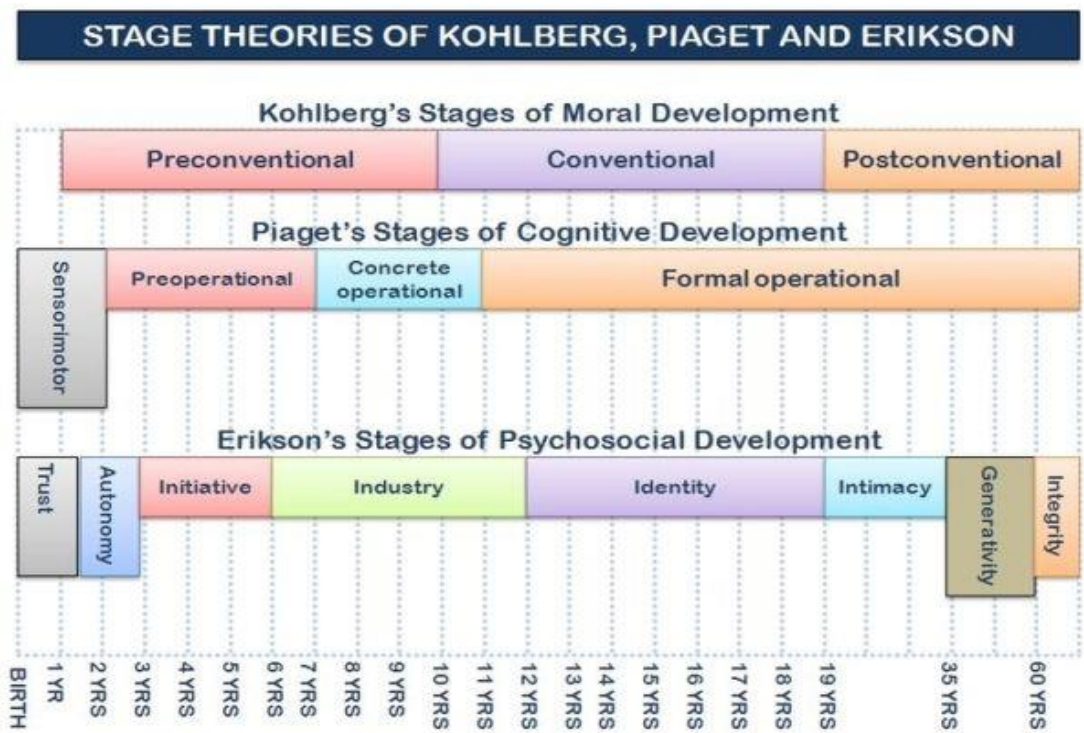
STAGE THEORIES OF KOHLBERG, PIAGET AND ERIKSON

Kohlberg's Stages of Moral Development

Preconventional | Conventional | Postconventional

Piaget's Stages of Cognitive Development

Sensorimotor | Preoperational | Concrete operational | Formal operational

Erikson's Stages of Psychosocial Development

Trust | Autonomy | Initiative | Industry | Identity | Intimacy | Generativity | Integrity

BIRTH 1 YR 2 YRS 3 YRS 4 YRS 5 YRS 6 YRS 7 YRS 8 YRS 9 YRS 10 YRS 11 YRS 12 YRS 13 YRS 14 YRS 15 YRS 16 YRS 17 YRS 18 YRS 19 YRS 35 YRS 60 YRS